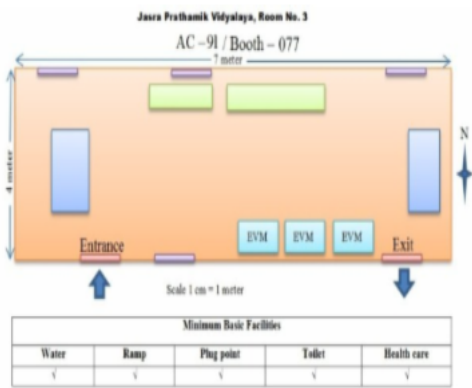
Jasra Prathamik Vidyalaya, Room No. 3

AC – 91 / Booth – 077

7 meter

4 meter

N

EVM EVM EVM

Entrance

Exit

Scale 1 cm = 1 meter

| Minimum Basic Facilities | | | | |
|---|---|---|---|---|
| Water | Ramp | Plug point | Toilet | Health care |
| √ | √ | √ | √ | √ |